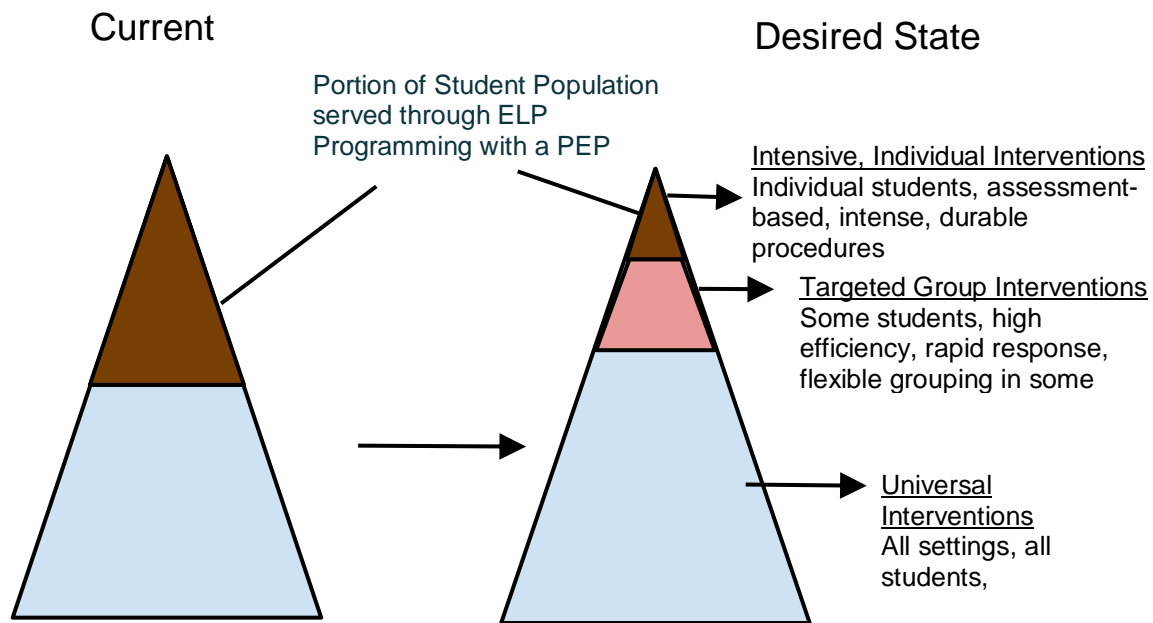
Current

Desired State

Portion of Student Population served through ELP Programming with a PEP

Intensive, Individual Interventions
Individual students, assessment-based, intense, durable procedures

Targeted Group Interventions
Some students, high efficiency, rapid response, flexible grouping in some

Universal Interventions
All settings, all students,